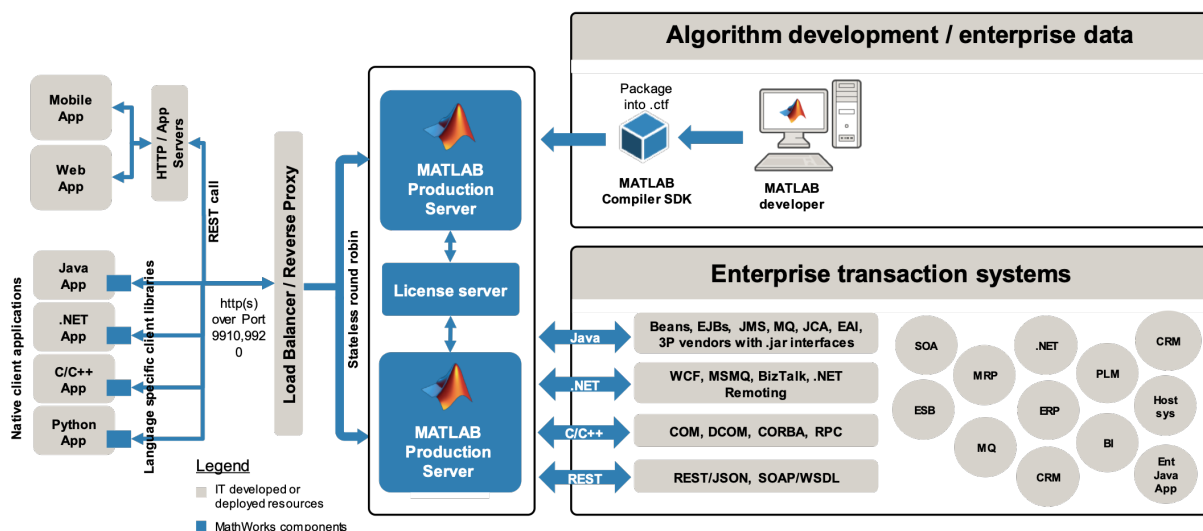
Algorithm development / enterprise data

Package into .ctf

MATLAB Compiler SDK

MATLAB developer

Mobile App

Web App

HTTP / App Servers

REST call

Load Balancer / Reverse Proxy

Stateless round robin

MATLAB Production Server

License server

MATLAB Production Server

Native client applications

Language specific client libraries

Java App

.NET App

C/C++ App

Python App

http(s) over Port 9910,9920

Enterprise transaction systems

Java

Beans, EJBs, JMS, MQ, JCA, EAI, 3P vendors with .jar interfaces

.NET

WCF, MSMQ, BizTalk, .NET Remoting

C/C++

COM, DCOM, CORBA, RPC

REST

REST/JSON, SOAP/WSDL

SOA

MRP

.NET

PLM

CRM

ESB

ERP

Host sys

MQ

BI

CRM

Ent Java App

Legend

IT developed or deployed resources

MathWorks components